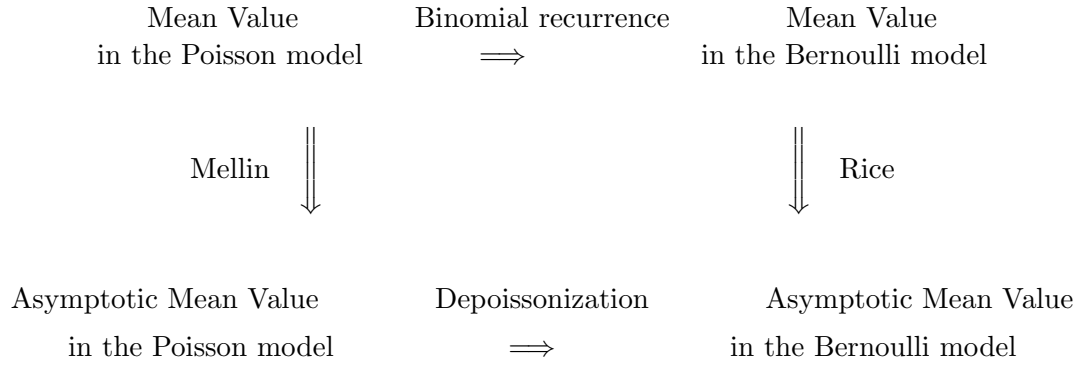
Mean Value in the Poisson model $\Longrightarrow$ Binomial recurrence Mean Value in the Bernoulli model

Mellin $\Downarrow$

$\Downarrow$ Rice

Asymptotic Mean Value in the Poisson model $\Longrightarrow$ Depoissonization Asymptotic Mean Value in the Bernoulli model